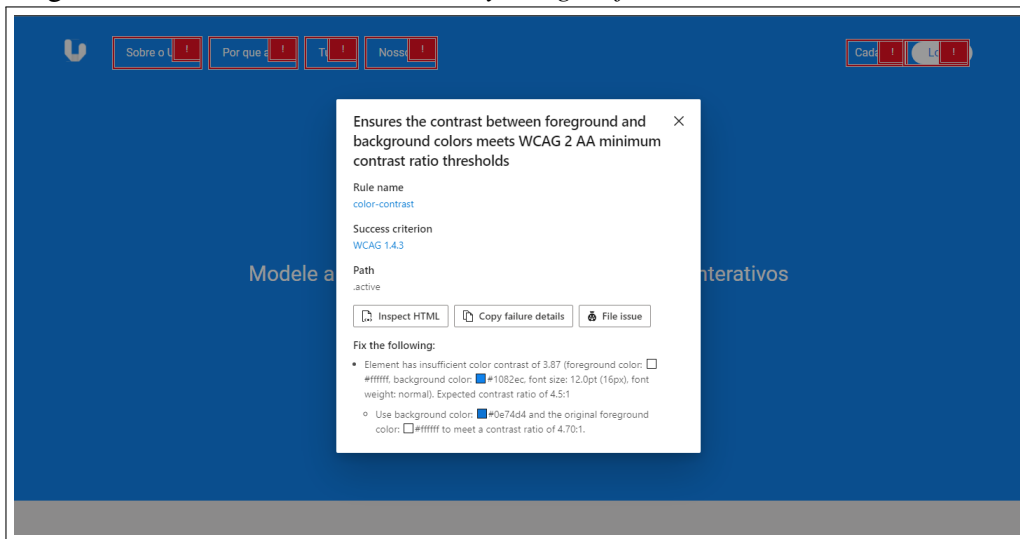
Sobre o U ! Por que a ! T ! Nosso ! Cada ! Lo !

Modele a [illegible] nterativos

Ensures the contrast between foreground and background colors meets WCAG 2 AA minimum contrast ratio thresholds

Rule name
color-contrast

Success criterion
WCAG 1.4.3

Path
.active

Inspect HTML Copy failure details File issue

Fix the following:

• Element has insufficient color contrast of 3.87 (foreground color: #ffffff, background color: #1082ec, font size: 12.0pt (16px), font weight: normal). Expected contrast ratio of 4.5:1

○ Use background color: #0e74d4 and the original foreground color: #ffffff to meet a contrast ratio of 4.70:1.